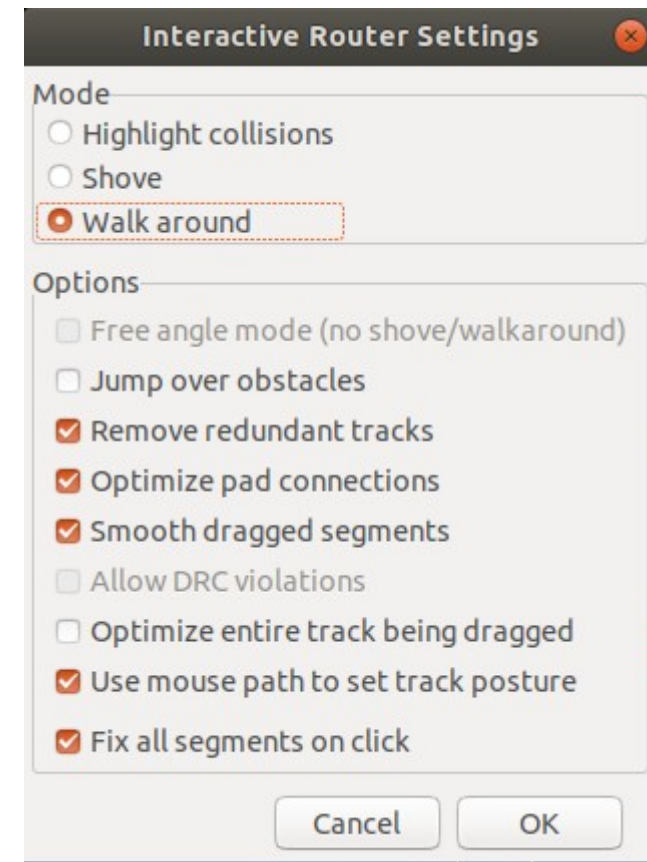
Interactive Router Settings

Mode
Highlight collisions
Shove
Walk around

Options
Free angle mode (no shove/walkaround)
Jump over obstacles
Remove redundant tracks
Optimize pad connections
Smooth dragged segments
Allow DRC violations
Optimize entire track being dragged
Use mouse path to set track posture
Fix all segments on click

Cancel
OK